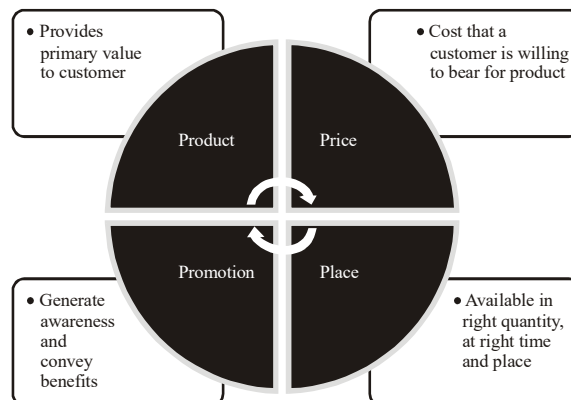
• Provides primary value to customer

• Cost that a customer is willing to bear for product

Product

Price

Promotion

Place

• Generate awareness and convey benefits

• Available in right quantity, at right time and place